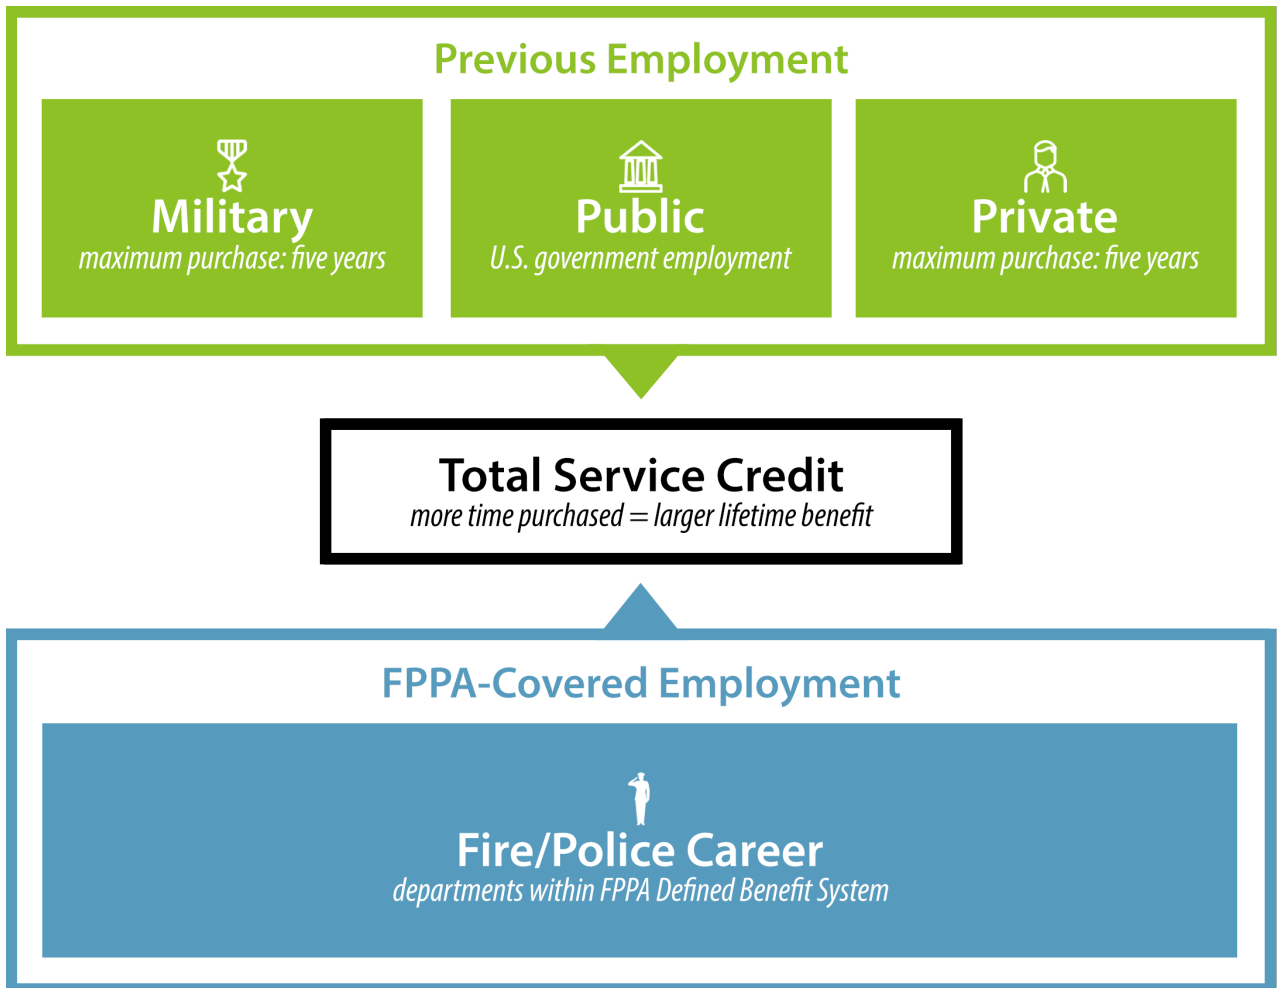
Previous Employment

Military
maximum purchase: five years

Public
U.S. government employment

Private
maximum purchase: five years

Total Service Credit
more time purchased = larger lifetime benefit

FPPA-Covered Employment

Fire/Police Career
departments within FPPA Defined Benefit System